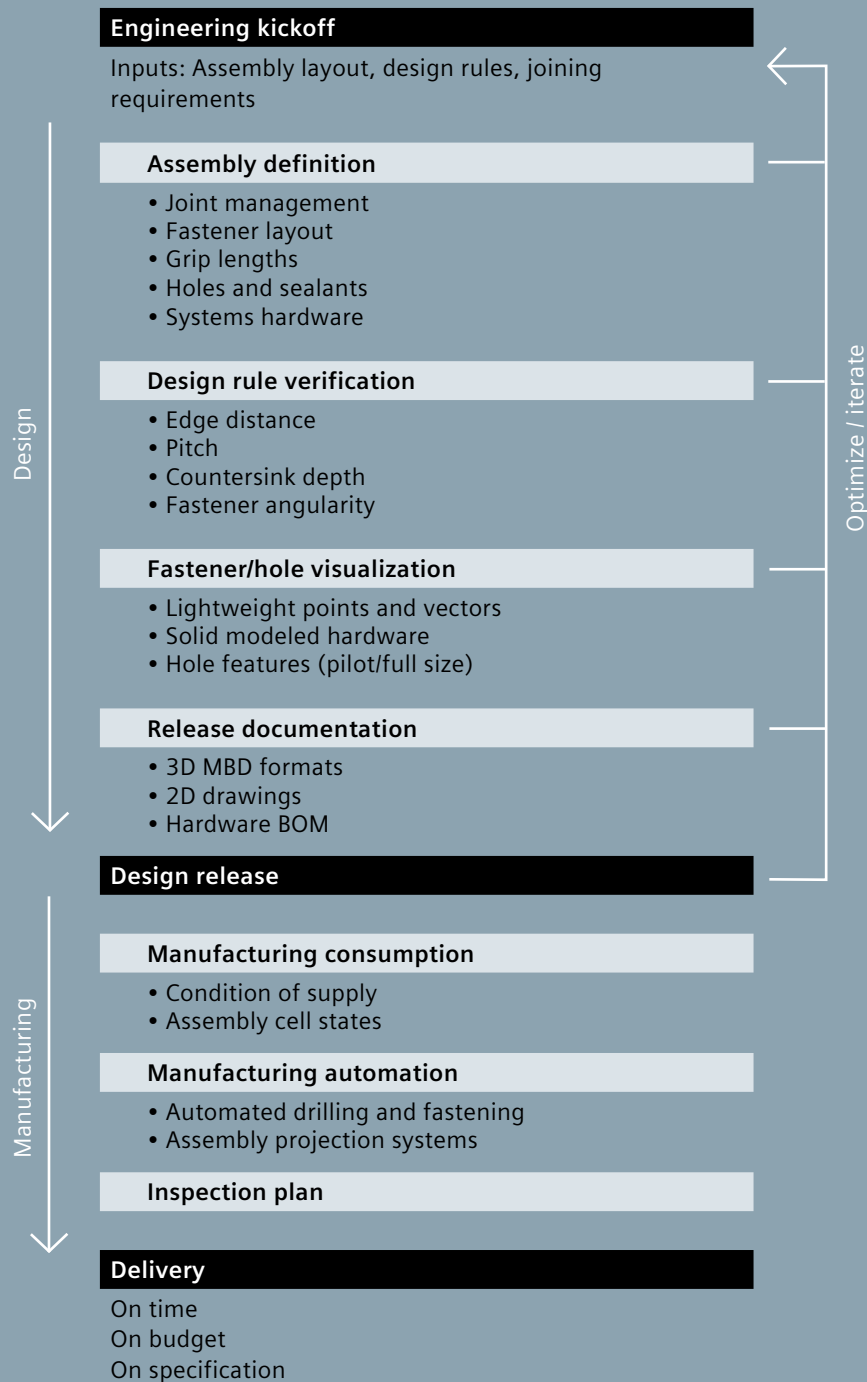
Engineering kickoff

Inputs: Assembly layout, design rules, joining requirements

Design

Assembly definition

• Joint management
• Fastener layout
• Grip lengths
• Holes and sealants
• Systems hardware

Design rule verification

• Edge distance
• Pitch
• Countersink depth
• Fastener angularity

Fastener/hole visualization

• Lightweight points and vectors
• Solid modeled hardware
• Hole features (pilot/full size)

Release documentation

• 3D MBD formats
• 2D drawings
• Hardware BOM

Optimize / iterate

Design release

Manufacturing

Manufacturing consumption

• Condition of supply
• Assembly cell states

Manufacturing automation

• Automated drilling and fastening
• Assembly projection systems

Inspection plan

Delivery

On time
On budget
On specification